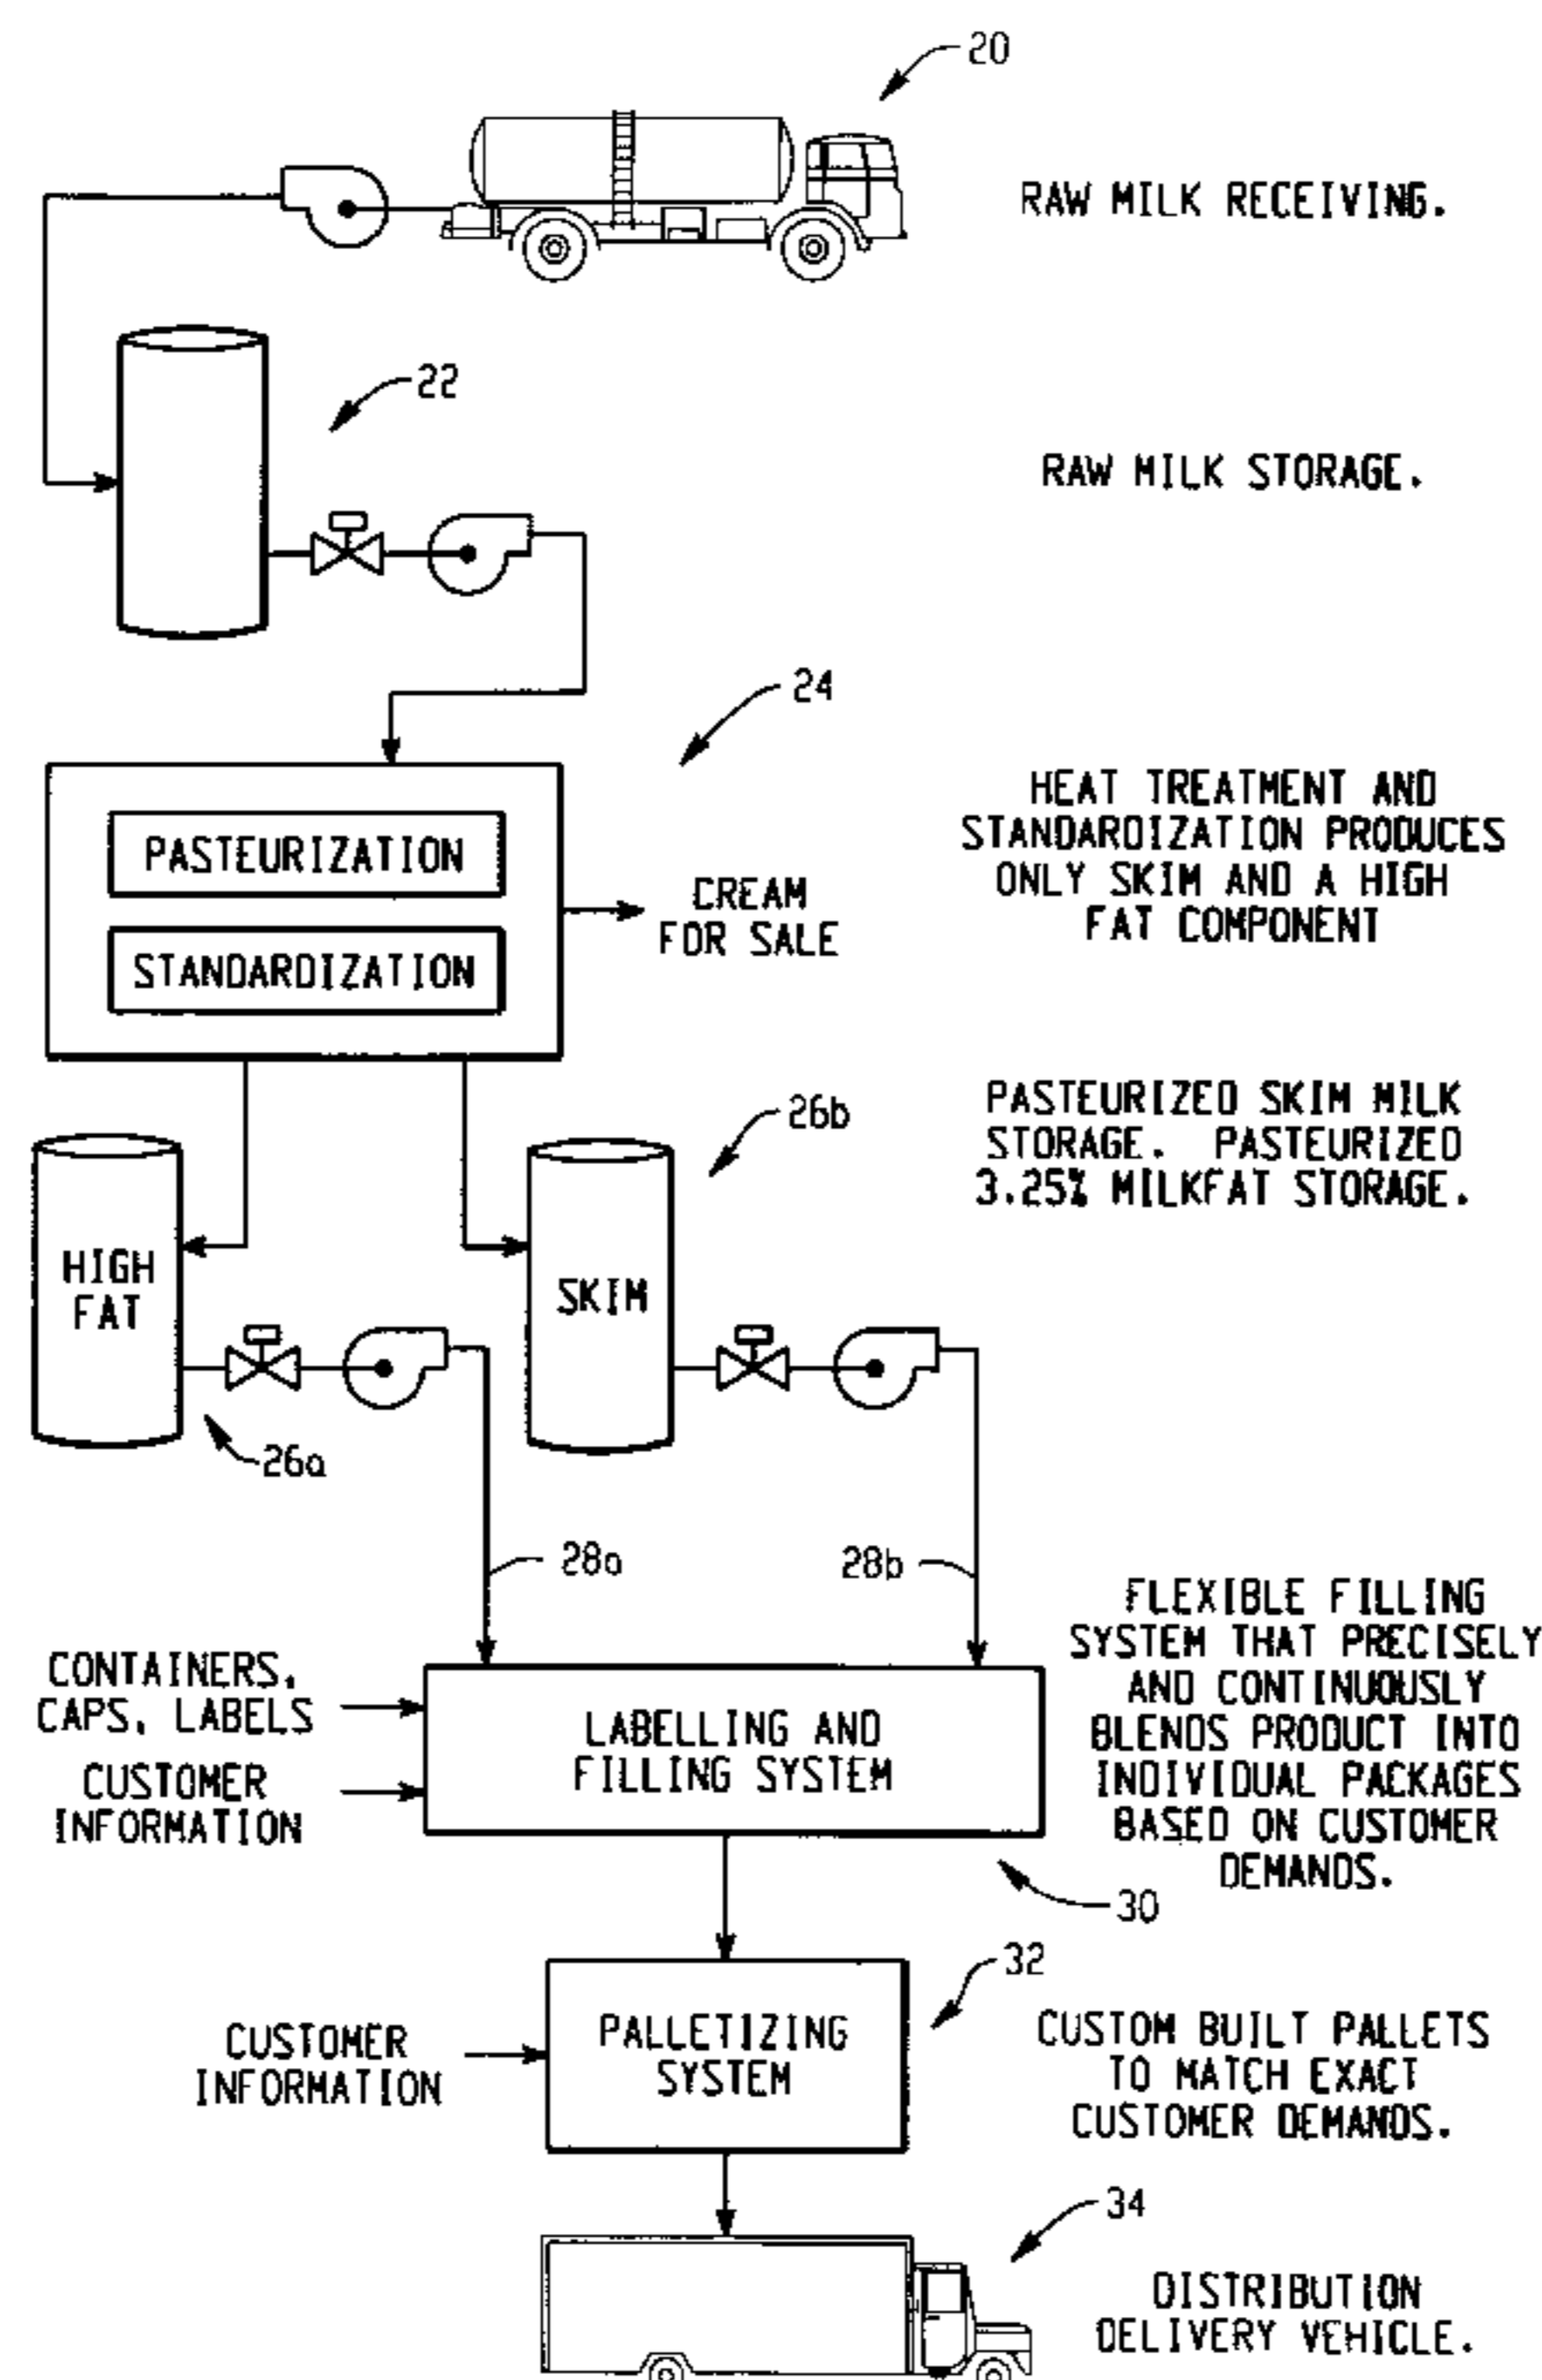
20

RAW MILK RECEIVING.

22

RAW MILK STORAGE.

24

PASTEURIZATION

STANDARDIZATION

CREAM FOR SALE

HEAT TREATMENT AND STANDARDIZATION PRODUCES ONLY SKIM AND A HIGH FAT COMPONENT

26b

PASTEURIZED SKIM MILK STORAGE. PASTEURIZED 3.25% MILKFAT STORAGE.

HIGH FAT

SKIM

26a

28a

28b

FLEXIBLE FILLING SYSTEM THAT PRECISELY AND CONTINUOUSLY BLENDS PRODUCT INTO INDIVIDUAL PACKAGES BASED ON CUSTOMER DEMANDS.

CONTAINERS, CAPS, LABELS

CUSTOMER INFORMATION

LABELLING AND FILLING SYSTEM

30

32

CUSTOMER INFORMATION

PALLETIZING SYSTEM

CUSTOM BUILT PALLETS TO MATCH EXACT CUSTOMER DEMANDS.

34

DISTRIBUTION DELIVERY VEHICLE.